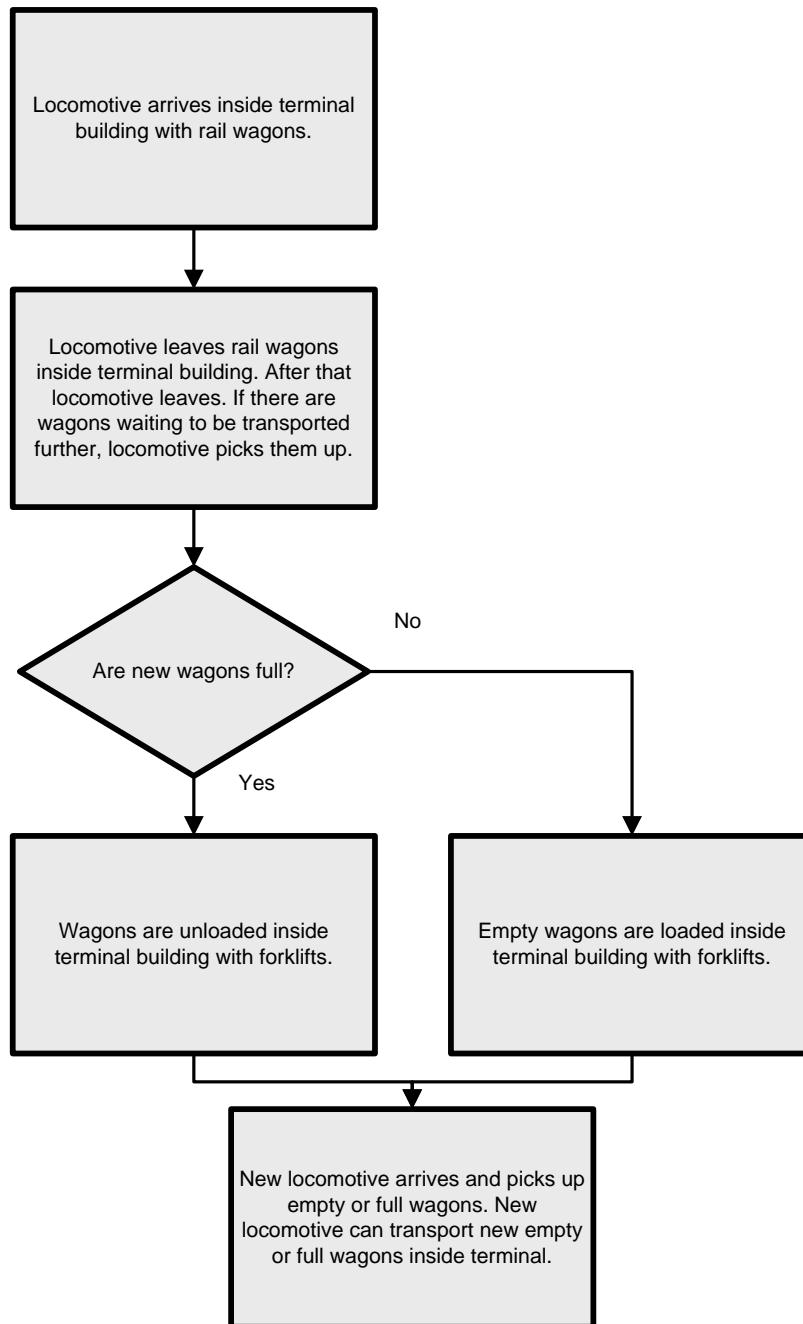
Locomotive arrives inside terminal building with rail wagons.

Locomotive leaves rail wagons inside terminal building. After that locomotive leaves. If there are wagons waiting to be transported further, locomotive picks them up.

Are new wagons full?

No

Yes

Wagons are unloaded inside terminal building with forklifts.

Empty wagons are loaded inside terminal building with forklifts.

New locomotive arrives and picks up empty or full wagons. New locomotive can transport new empty or full wagons inside terminal.